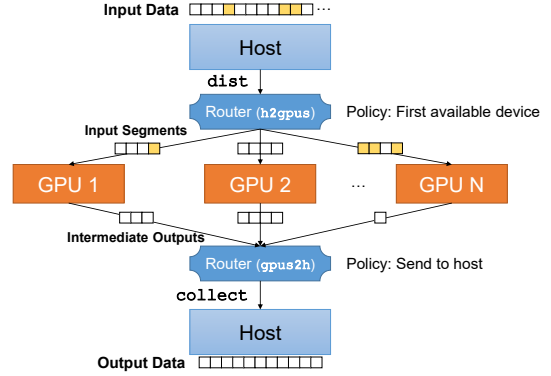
Input Data …

Host

dist

Router (h2gpus)

Policy: First available device

Input Segments

GPU 1

GPU 2

…

GPU N

Intermediate Outputs

Router (gpus2h)

Policy: Send to host

collect

Host

Output Data